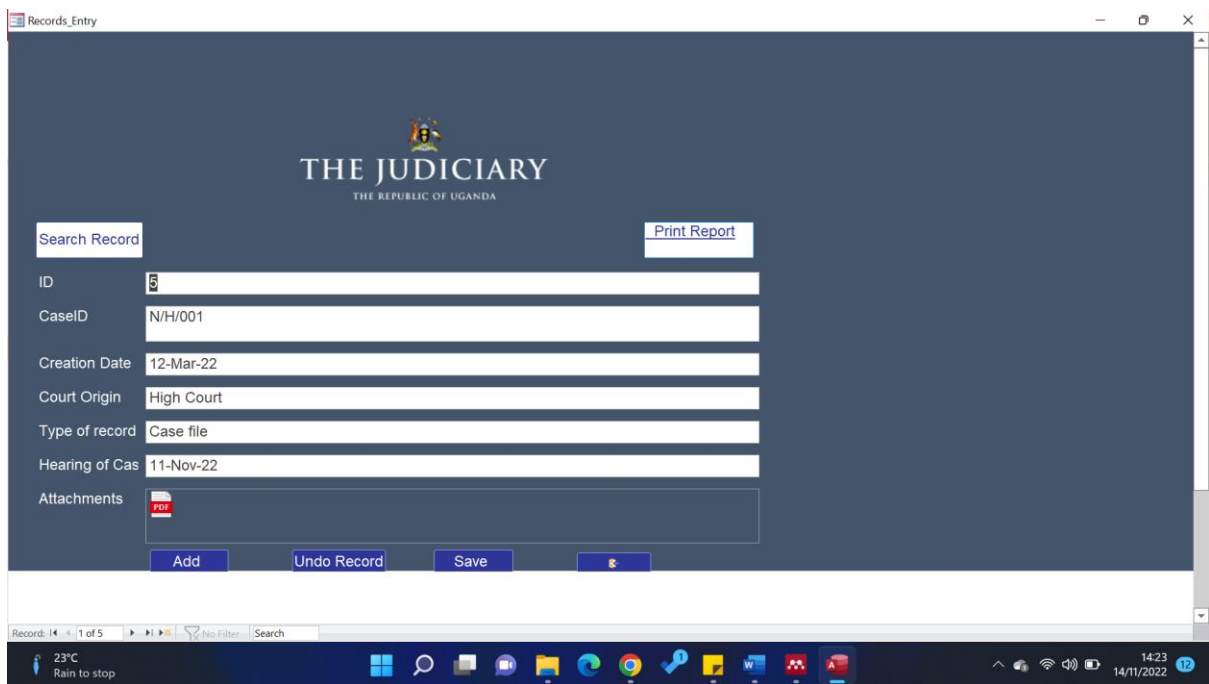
Records_Entry

THE JUDICIARY
THE REPUBLIC OF UGANDA

Search Record

Print Report

ID 5

CaseID N/H/001

Creation Date 12-Mar-22

Court Origin High Court

Type of record Case file

Hearing of Cas 11-Nov-22

Attachments PDF

Add
Undo Record
Save

Record: 1 of 5
No Filter
Search

23°C
Rain to stop

14:23
14/11/2022
12